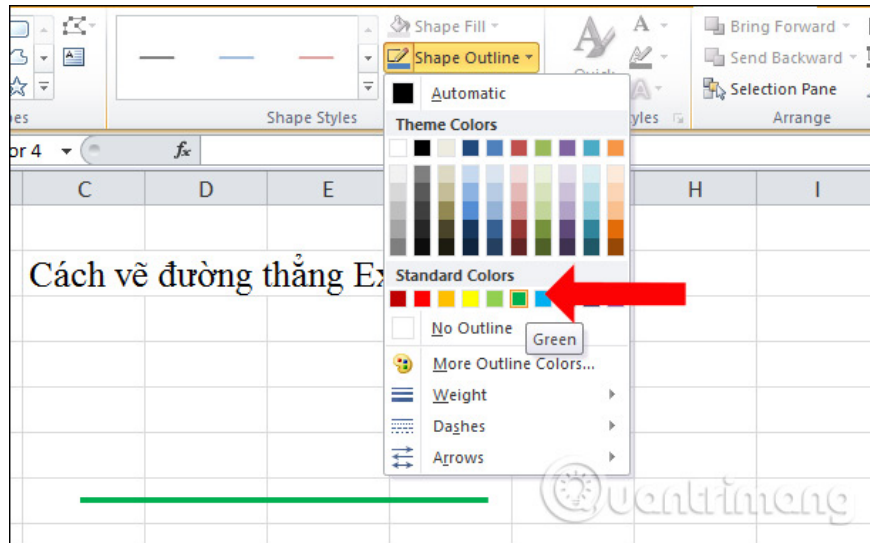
Shape Fill
Shape Outline
Bring Forward
Send Backward
Selection Pane
Arrange
Quick
yles
es
Shape Styles
or 4
$f_x$
C
D
E
H
I
Automatic
Theme Colors
Standard Colors
Cách vẽ đường thẳng Ex
No Outline
Green
More Outline Colors...
Weight
Dashes
Arrows
uantrimang